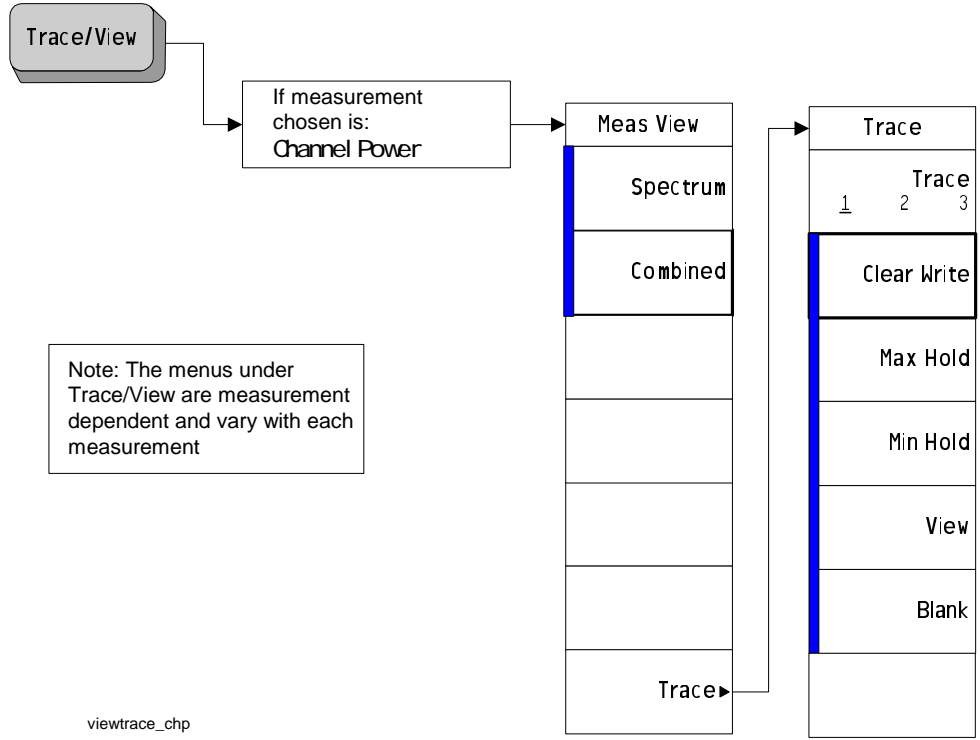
Trace/View

If measurement chosen is:
Channel Power

Meas View

Spectrum

Combined

Trace ▸

Trace

Trace
1 2 3

Clear Write

Max Hold

Min Hold

View

Blank

Note: The menus under Trace/View are measurement dependent and vary with each measurement

viewtrace_chp